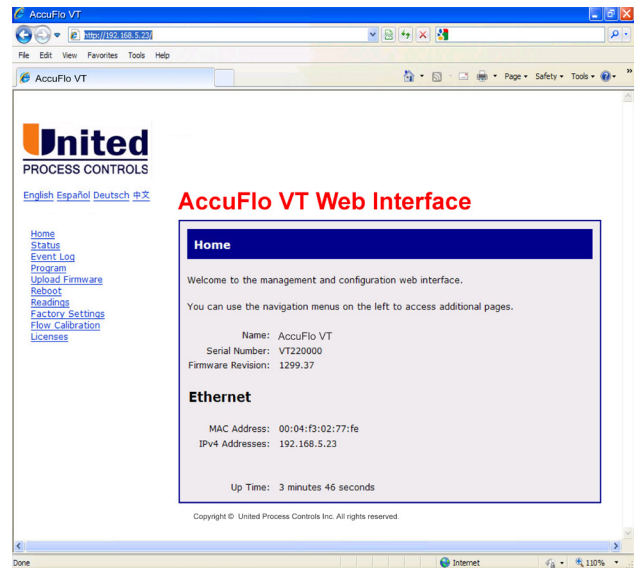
AccuFlo VT

http://192.168.5.23/

File Edit View Favorites Tools Help

AccuFlo VT

Page ▾ Safety ▾ Tools ▾

United
PROCESS CONTROLS

English Español Deutsch 中文

AccuFlo VT Web Interface

Home
Status
Event Log
Program
Upload Firmware
Reboot
Readings
Factory Settings
Flow Calibration
Licenses

Home

Welcome to the management and configuration web interface.

You can use the navigation menus on the left to access additional pages.

| | |
|---|---|
| Name: | AccuFlo VT |
| Serial Number: | VT220000 |
| Firmware Revision: | 1299.37 |

Ethernet

| | |
|---|---|
| MAC Address: | 00:04:f3:02:77:fe |
| IPv4 Addresses: | 192.168.5.23 |

Up Time: 3 minutes 46 seconds

Copyright © United Process Controls Inc. All rights reserved.

Done

Internet

110%